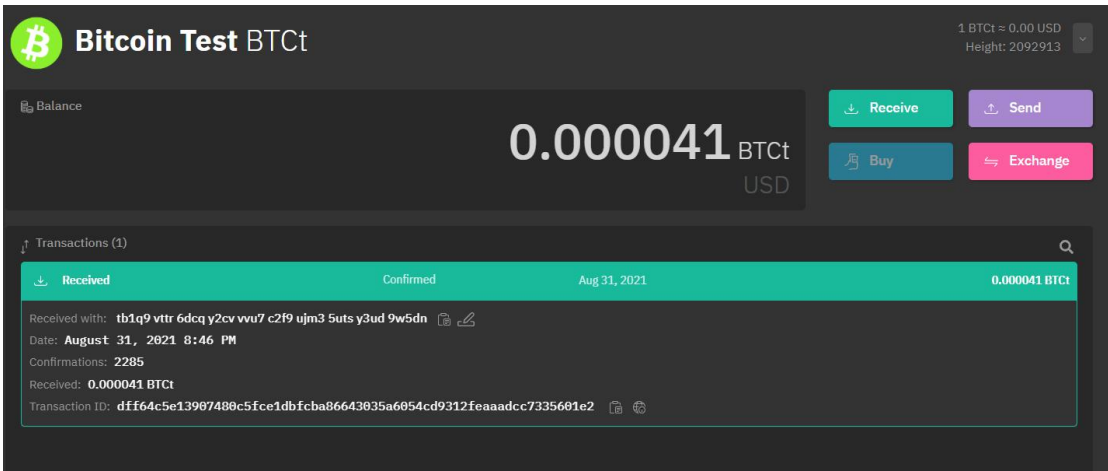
Bitcoin Test BTCt

1 BTCt ≈ 0.00 USD
Height: 2092913

Balance

0.000041 BTCt
USD

Receive
Send
Buy
Exchange

Transactions (1)

Received | Confirmed | Aug 31, 2021 | 0.000041 BTCt

Received with: tb1q9 vttr 6dcq y2cv vvu7 c2f9 ujm3 5uts y3ud 9w5dn
Date: August 31, 2021 8:46 PM
Confirmations: 2285
Received: 0.000041 BTCt
Transaction ID: dff64c5e13907480c5fce1dbfcba86643035a6054cd9312feaaadcc7335601e2